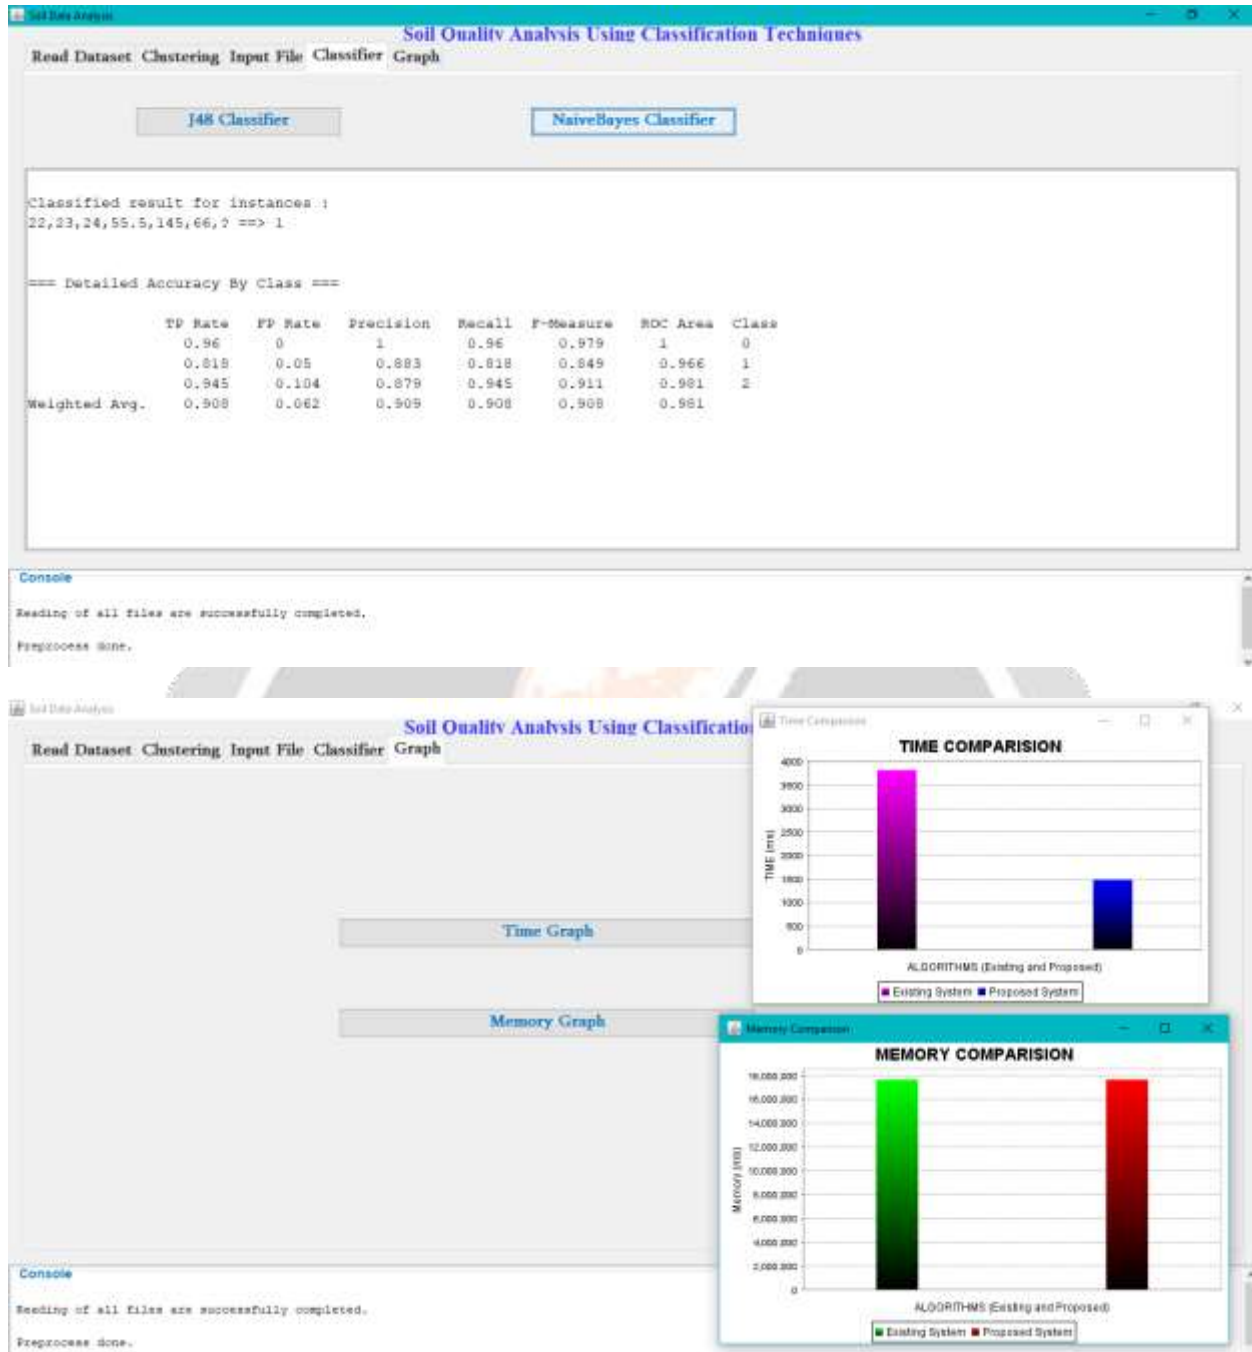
Soil Data Analysis

Soil Quality Analysis Using Classification Techniques

Read Dataset Clustering Input File Classifier Graph

J48 Classifier

NaiveBayes Classifier

Classified result for instances :
22,23,24,55.5,145,66,? ==> 1

=== Detailed Accuracy By Class ===

| | TP Rate | FP Rate | Precision | Recall | F-Measure | ROC Area | Class |
|---|---|---|---|---|---|---|---|
| | 0.96 | 0 | 1 | 0.96 | 0.979 | 1 | 0 |
| | 0.818 | 0.05 | 0.883 | 0.818 | 0.849 | 0.966 | 1 |
| | 0.945 | 0.104 | 0.879 | 0.945 | 0.911 | 0.981 | 2 |
| Weighted Avg. | 0.908 | 0.062 | 0.909 | 0.908 | 0.908 | 0.981 | |

Console

Reading of all files are successfully completed.

Preprocess done.

Soil Data Analysis

Soil Quality Analysis Using Classificatio

Read Dataset Clustering Input File Classifier Graph

Time Graph

Memory Graph

Time Comparision

TIME COMPARISION

4000
3500
3000
2500
2000
1500
1000
500
0

TIME (ms)

ALGORITHMS (Existing and Proposed)

Existing System Proposed System

Memory Comparision

MEMORY COMPARISION

18,000,000
16,000,000
14,000,000
12,000,000
10,000,000
8,000,000
6,000,000
4,000,000
2,000,000
0

Memory (ms)

ALGORITHMS (Existing and Proposed)

Existing System Proposed System

Console

Reading of all files are successfully completed.

Preprocess done.